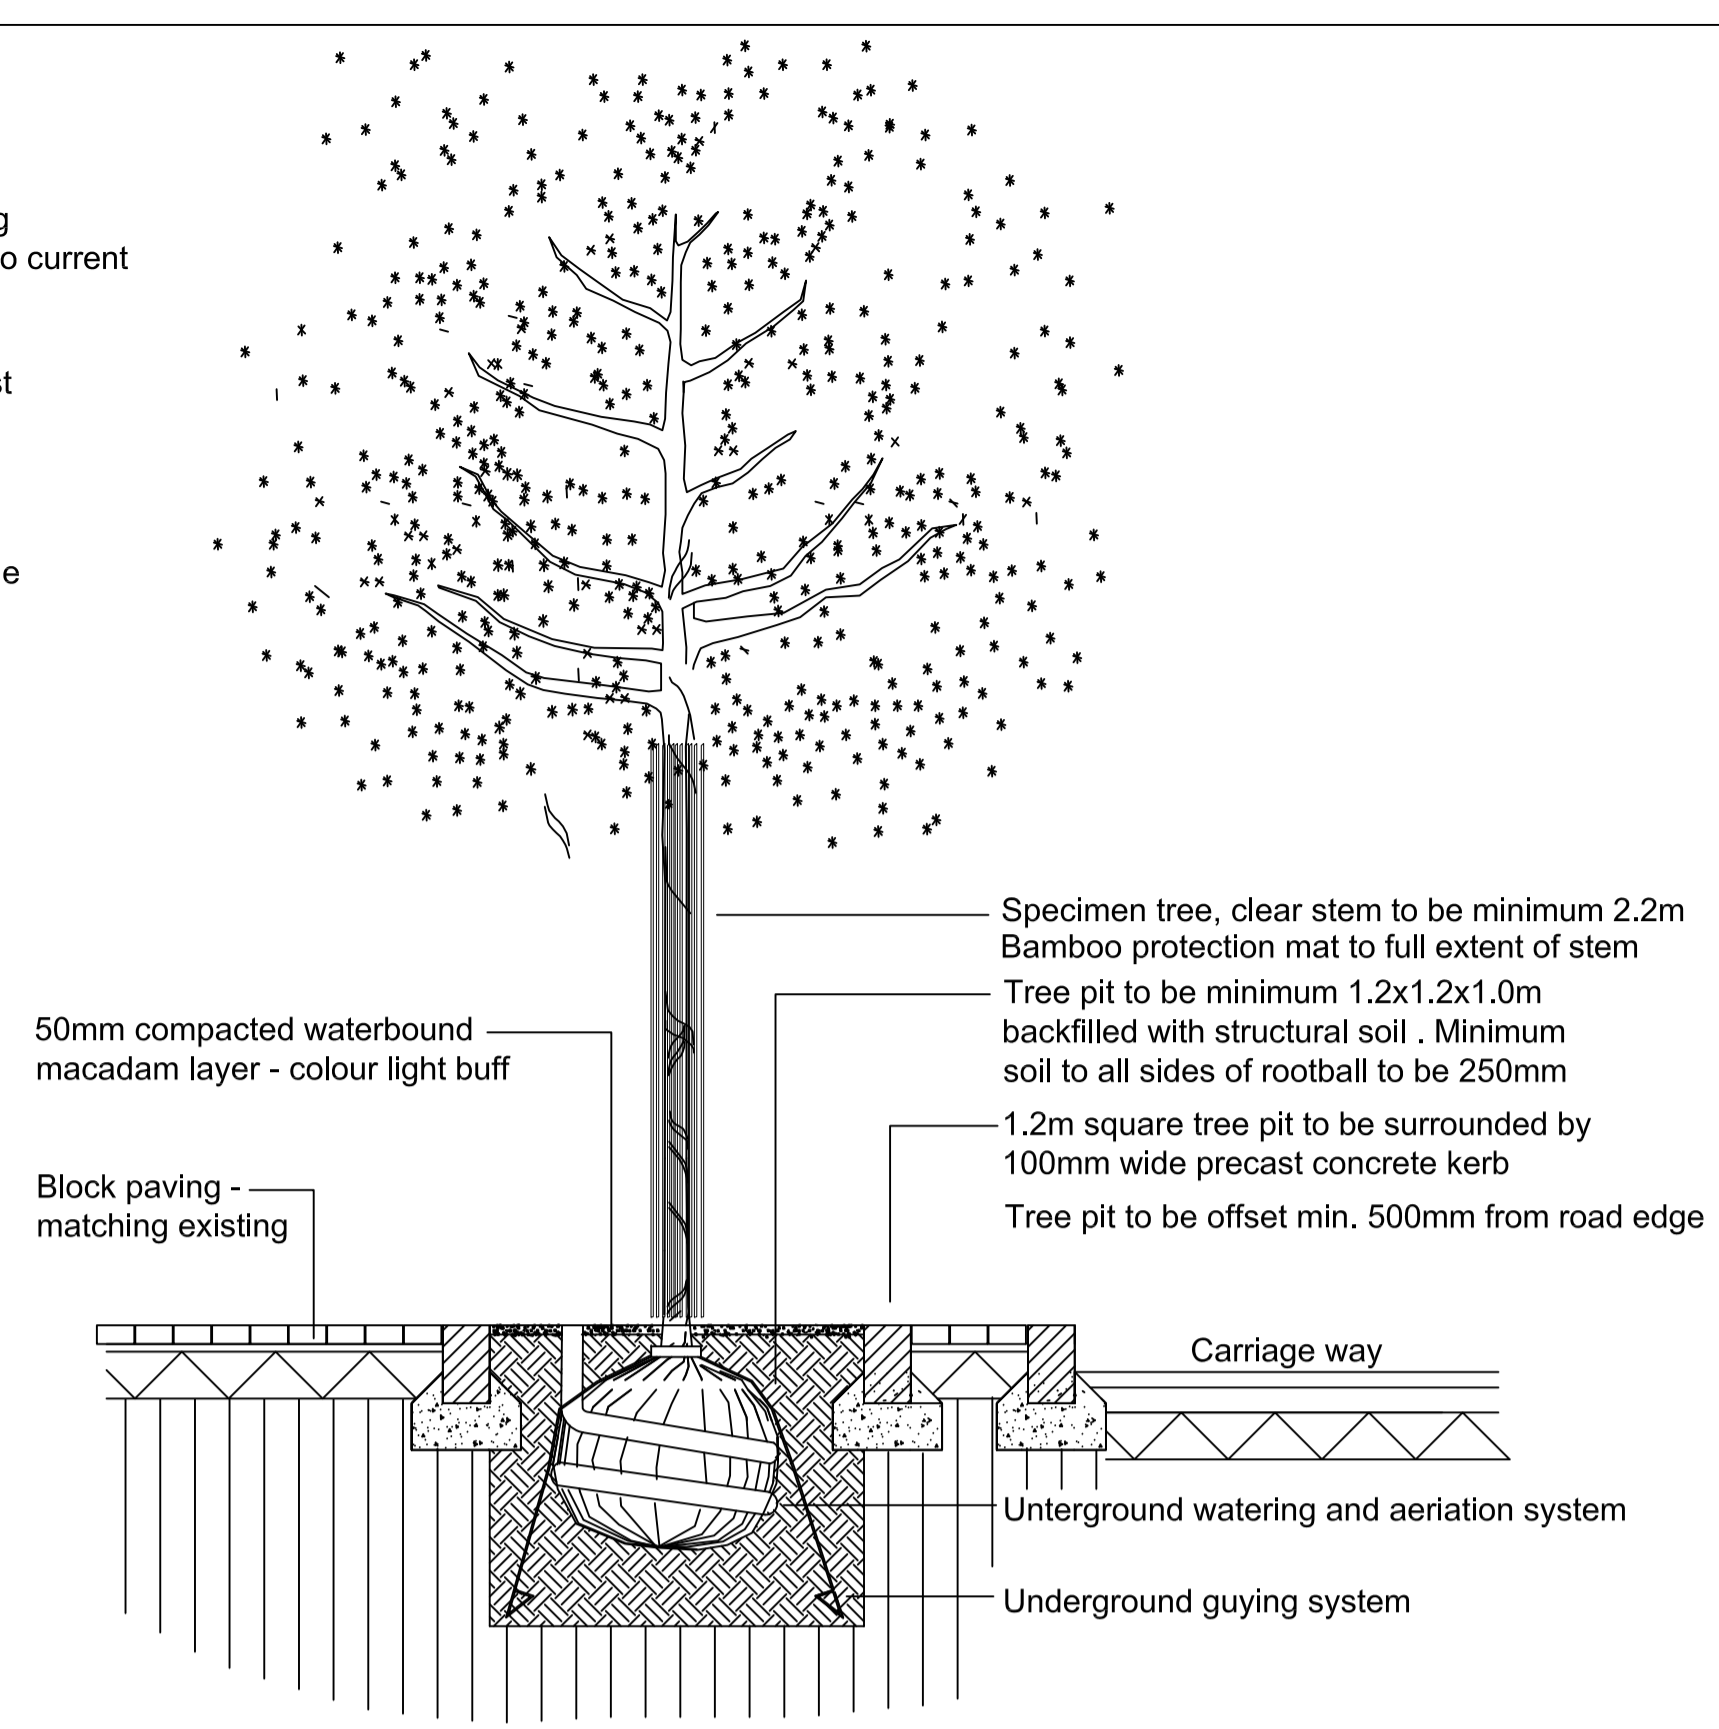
g
o current

t

e

Specimen tree, clear stem to be minimum 2.2m
Bamboo protection mat to full extent of stem

Tree pit to be minimum 1.2x1.2x1.0m backfilled with structural soil . Minimum soil to all sides of rootball to be 250mm

50mm compacted waterbound macadam layer - colour light buff

1.2m square tree pit to be surrounded by 100mm wide precast concrete kerb

Tree pit to be offset min. 500mm from road edge

Block paving - matching existing

Carriage way

Unterground watering and aeriation system

Underground guying system